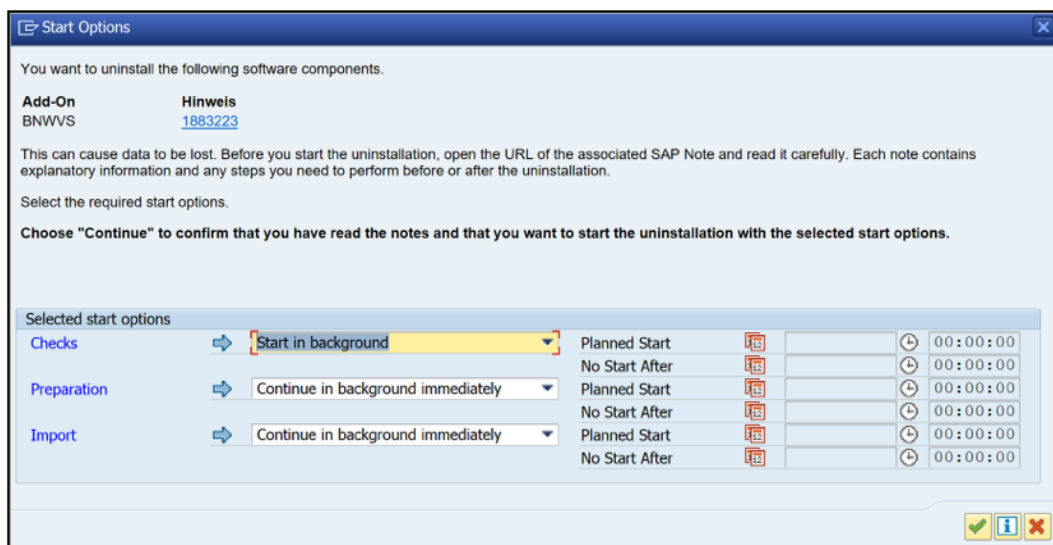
Start Options

You want to uninstall the following software components.

| Add-On | Hinweis |
|---|---|
| BNWVS | 1883223 |

This can cause data to be lost. Before you start the uninstallation, open the URL of the associated SAP Note and read it carefully. Each note contains explanatory information and any steps you need to perform before or after the uninstallation.

Select the required start options.

**Choose "Continue" to confirm that you have read the notes and that you want to start the uninstallation with the selected start options.**

Selected start options

| | | | | |
|---|---|---|---|---|
| Checks | Start in background | Planned Start | | 00:00:00 |
| | | No Start After | | 00:00:00 |
| Preparation | Continue in background immediately | Planned Start | | 00:00:00 |
| | | No Start After | | 00:00:00 |
| Import | Continue in background immediately | Planned Start | | 00:00:00 |
| | | No Start After | | 00:00:00 |